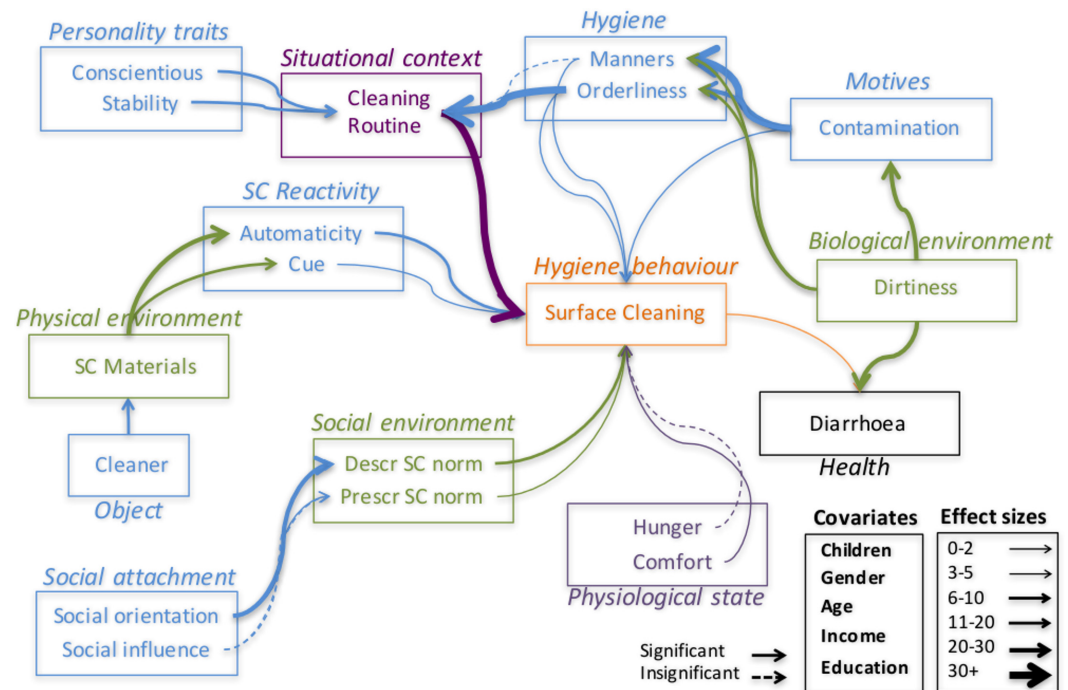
Personality traits
Conscientious
Stability

Situational context
Cleaning
Routine

Hygiene
Manners
Orderliness

Motives
Contamination

SC Reactivity
Automaticity
Cue

Biological environment
Dirtiness

Hygiene behaviour
Surface Cleaning

Physical environment
SC Materials

Cleaner
Object

Social environment
Descr SC norm
Prescr SC norm

Diarrhoea
Health

Social attachment
Social orientation
Social influence

Hunger
Comfort
Physiological state

Covariates
Children
Gender
Age
Income
Education

Effect sizes
0-2
3-5
6-10
11-20
20-30
30+

Significant
Insignificant